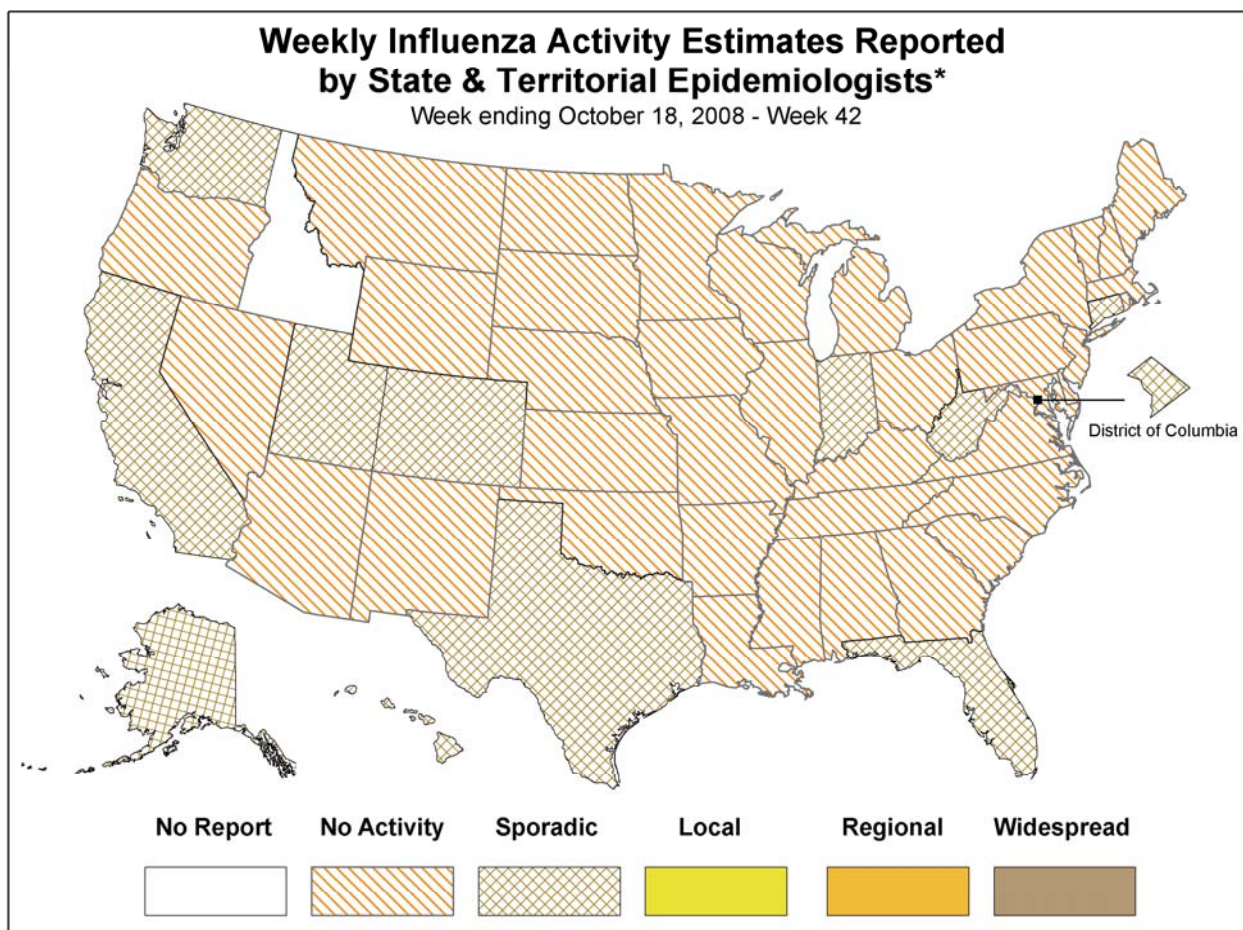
Weekly Influenza Activity Estimates Reported by State & Territorial Epidemiologists*

Week ending October 18, 2008 - Week 42

District of Columbia

No Report

No Activity

Sporadic

Local

Regional

Widespread